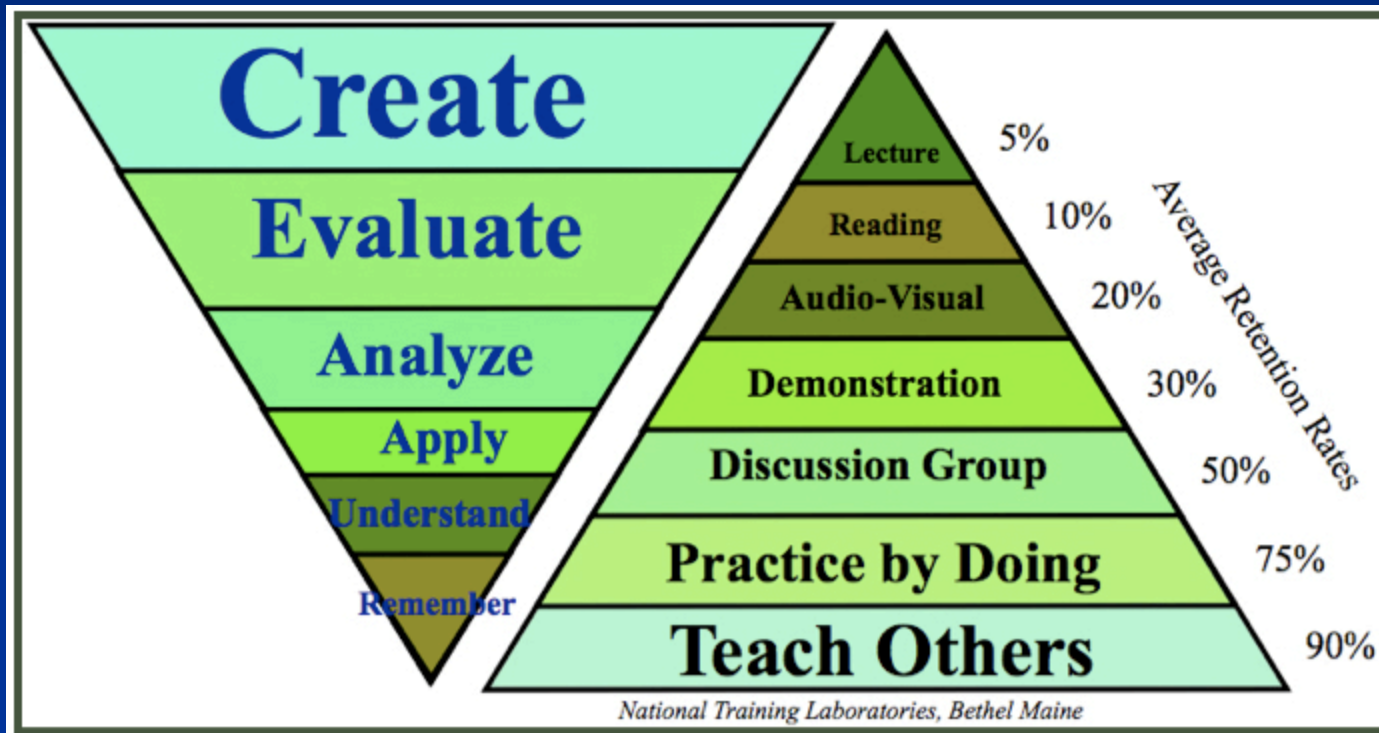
Create
Evaluate
Analyze
Apply
Understand
Remember

Lecture 5%
Reading 10%
Audio-Visual 20%
Demonstration 30%
Discussion Group 50%
Practice by Doing 75%
Teach Others 90%

Average Retention Rates

National Training Laboratories, Bethel Maine